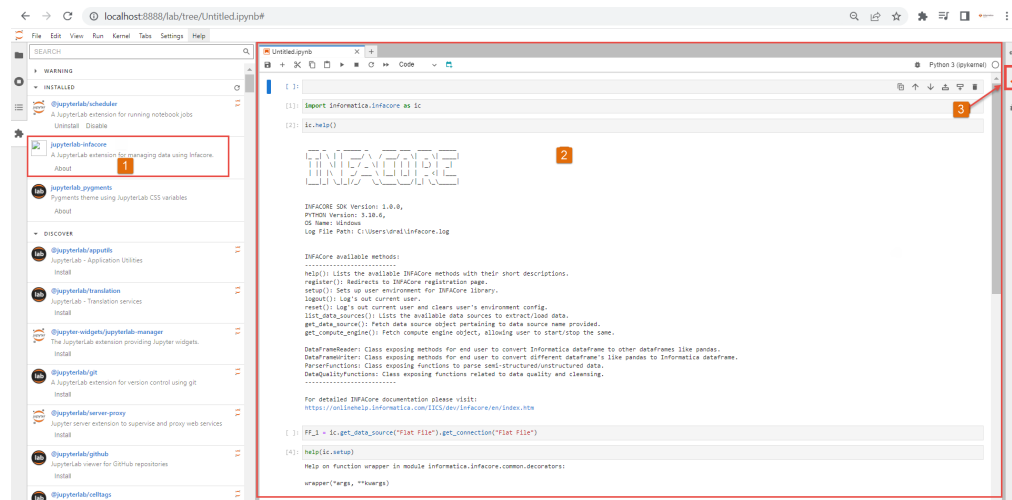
localhost:8888/lab/tree/Untitled.ipynb#

File Edit View Run Kernel Tabs Settings Help

SEARCH

WARNING

INSTALLED

@jupyterlab/scheduler
A JupyterLab extension for running notebook jobs
Uninstall Disable

jupyterlab-infacore
A JupyterLab extension for managing data using Infacore.
About

1

jupyterlab_pygments
Pygments theme using JupyterLab CSS variables
About

DISCOVER

@jupyterlab/apputils
JupyterLab - Application Utilities
Install

@jupyterlab/translation
JupyterLab - Translation services
Install

@jupyter-widgets/jupyterlab-manager
The JupyterLab extension providing Jupyter widgets.
Install

@jupyterlab/git
A JupyterLab extension for version control using git
Install

@jupyterlab/server-proxy
Jupyter server extension to supervise and proxy web services
Install

@jupyterlab/github
JupyterLab viewer for GitHub repositories
Install

@jupyterlab/celltags

Untitled.ipynb

Code

Python 3 (ipykernel)

3

2

[ ]:

[1]: import informatica.infacore as ic

[2]: ic.help()

INFACORE

INFACORE SDK Version: 1.0.0,
PYTHON Version: 3.10.6,
OS Name: Windows
Log File Path: C:\Users\drmi\infacore.log

INFACore available methods:
--------------------------
help(): Lists the available INFACore methods with their short descriptions.
register(): Redirects to INFACore registration page.
setup(): Sets up user environment for INFACore library.
logout(): Log's out current user.
reset(): Log's out current user and clears user's environment config.
list_data_sources(): Lists the available data sources to extract/load data.
get_data_source(): Fetch data source object pertaining to data source name provided.
get_compute_engine(): Fetch compute engine object, allowing user to start/stop the same.

DataFrameReader: Class exposing methods for end user to convert Informatica dataframe to other dataframes like pandas.
DataFrameWriter: Class exposing methods for end user to convert different dataframe's like pandas to Informatica dataframe.
ParserFunctions: Class exposing functions to parse semi-structured/unstructured data.
DataQualityFunctions: Class exposing functions related to data quality and cleansing.
--------------------------

For detailed INFACore documentation please visit:
https://onlinehelp.informatica.com/IICS/dev/infacore/en/index.htm

[ ]: FF_1 = ic.get_data_source("Flat File").get_connection("Flat File")

[4]: help(ic.setup)

Help on function wrapper in module informatica.infacore.common.decorators:

wrapper(*args, **kwargs)